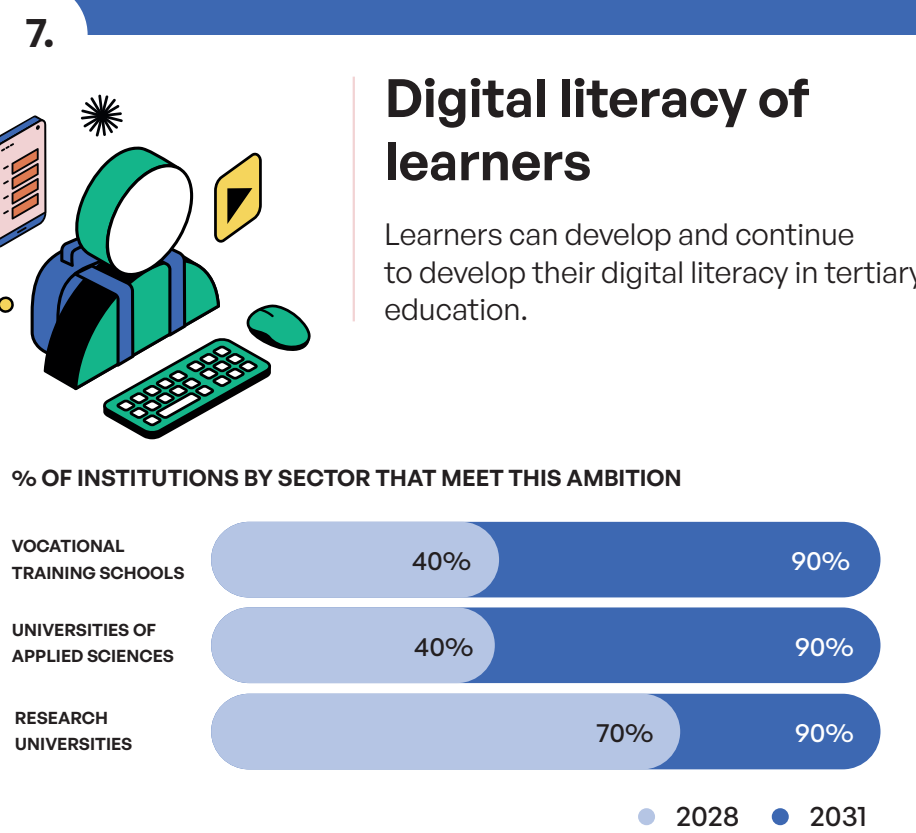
7.

Digital literacy of learners

Learners can develop and continue to develop their digital literacy in tertiary education.

% OF INSTITUTIONS BY SECTOR THAT MEET THIS AMBITION

VOCATIONAL TRAINING SCHOOLS 40% 90%

UNIVERSITIES OF APPLIED SCIENCES 40% 90%

RESEARCH UNIVERSITIES 70% 90%

2028 2031